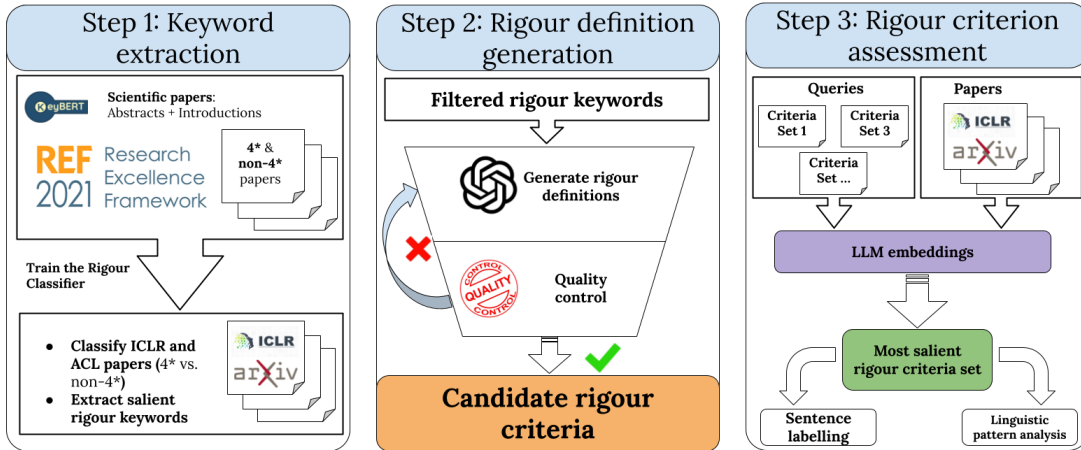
Step 1: Keyword extraction

KeyBERT

Scientific papers: Abstracts + Introductions

REF 2021 Research Excellence Framework

4* & non-4* papers

Train the Rigour Classifier

- Classify ICLR and ACL papers (4* vs. non-4*)
- Extract salient rigour keywords

ICLR

arXiv

Step 2: Rigour definition generation

Filtered rigour keywords

Generate rigour definitions

QUALITY CONTROL

Quality control

Candidate rigour criteria

Step 3: Rigour criterion assessment

Queries

Criteria Set 1

Criteria Set 3

Criteria Set ...

Papers

ICLR

arXiv

LLM embeddings

Most salient rigour criteria set

Sentence labelling

Linguistic pattern analysis